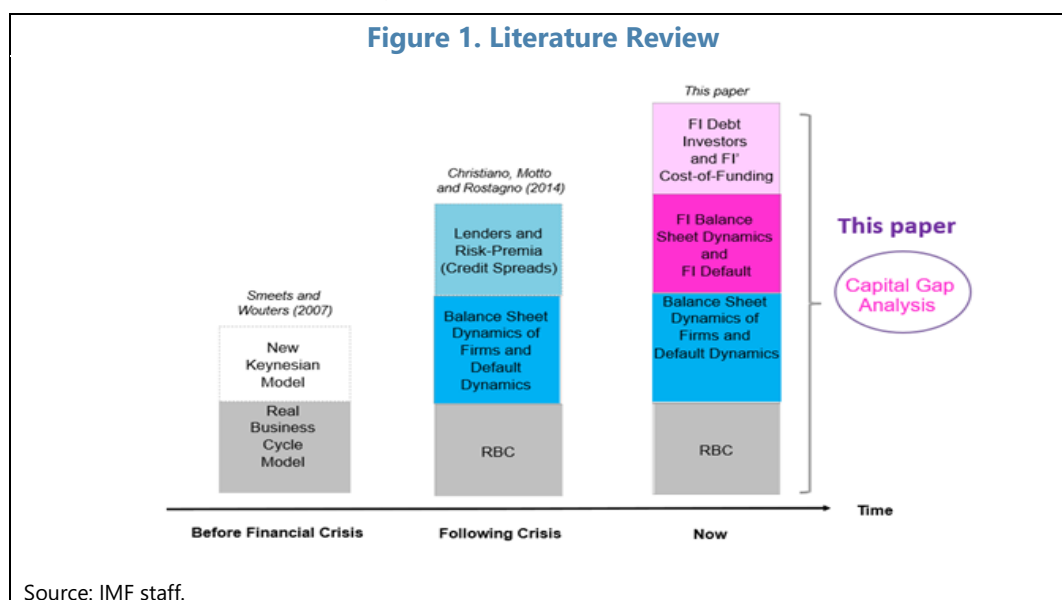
Figure 1. Literature Review

Smeets and Wouters (2007)

New Keynesian Model

Real Business Cycle Model

Christiano, Motto and Rostagno (2014)

Lenders and Risk-Premia (Credit Spreads)

Balance Sheet Dynamics of Firms and Default Dynamics

RBC

This paper

FI Debt Investors and FI' Cost-of-Funding

FI Balance Sheet Dynamics and FI Default

Balance Sheet Dynamics of Firms and Default Dynamics

RBC

This paper

Capital Gap Analysis

Time

Before Financial Crisis

Following Crisis

Now

Source: IMF staff.